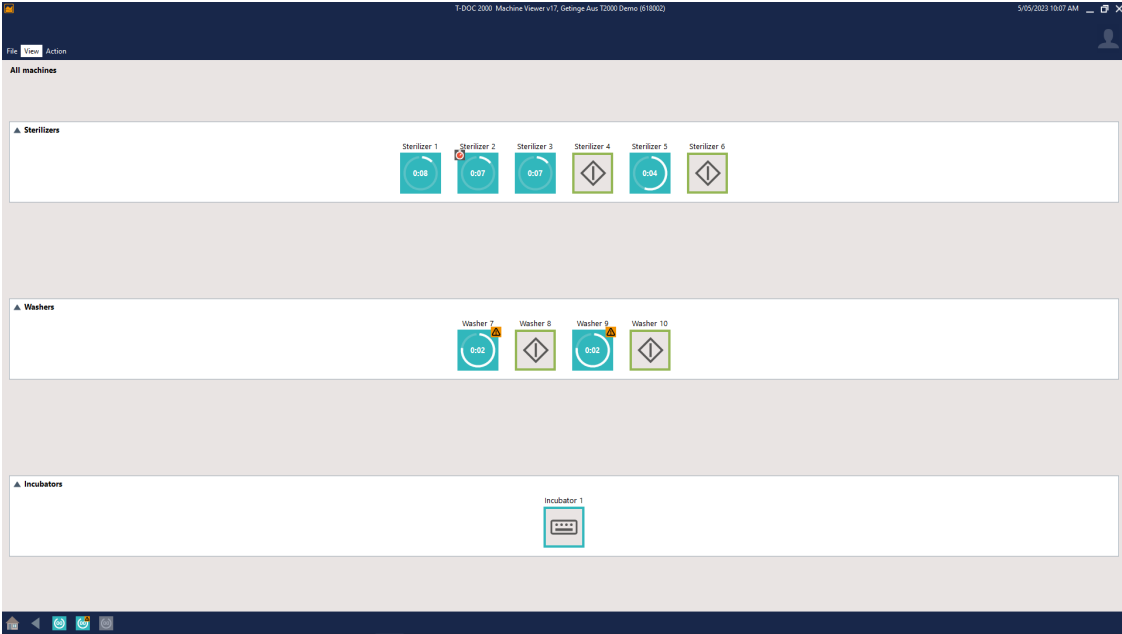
T-DOC 2000 Machine Viewer v17, Getinge Aus T2000 Demo (618002)

5/05/2023 10:07 AM

File View Action

All machines

Sterilizers

Sterilizer 1
0:08

Sterilizer 2
0:07

Sterilizer 3
0:07

Sterilizer 4

Sterilizer 5
0:04

Sterilizer 6

Washers

Washer 7
0:02

Washer 8

Washer 9
0:02

Washer 10

Incubators

Incubator 1